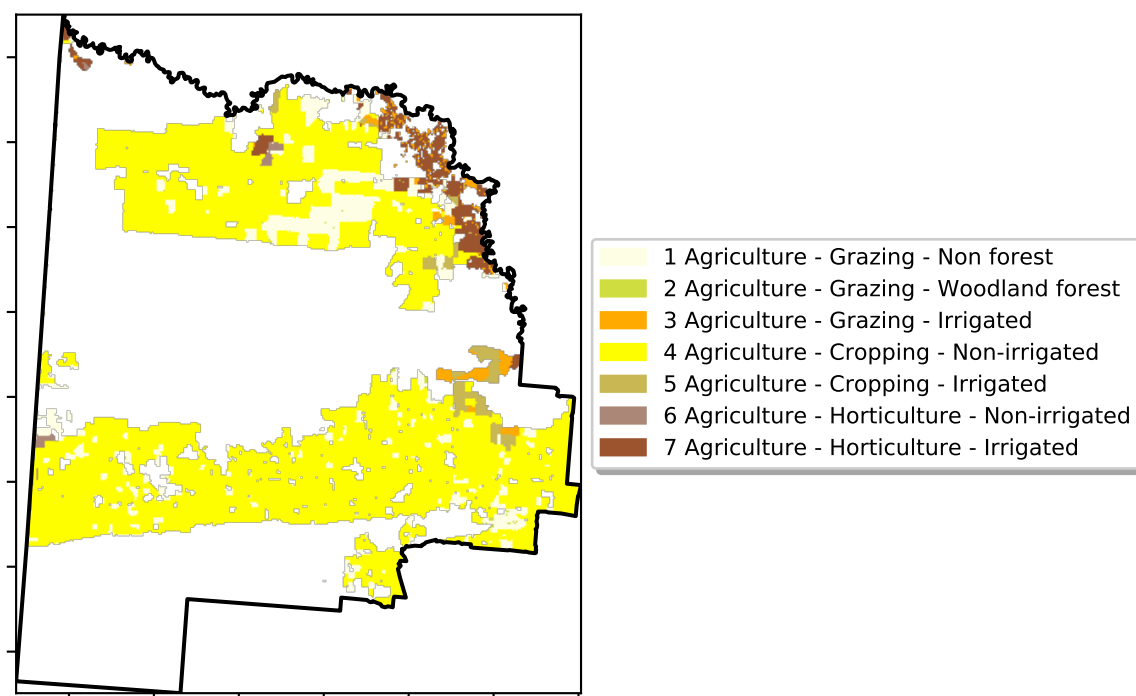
1 Agriculture - Grazing - Non forest
2 Agriculture - Grazing - Woodland forest
3 Agriculture - Grazing - Irrigated
4 Agriculture - Cropping - Non-irrigated
5 Agriculture - Cropping - Irrigated
6 Agriculture - Horticulture - Non-irrigated
7 Agriculture - Horticulture - Irrigated